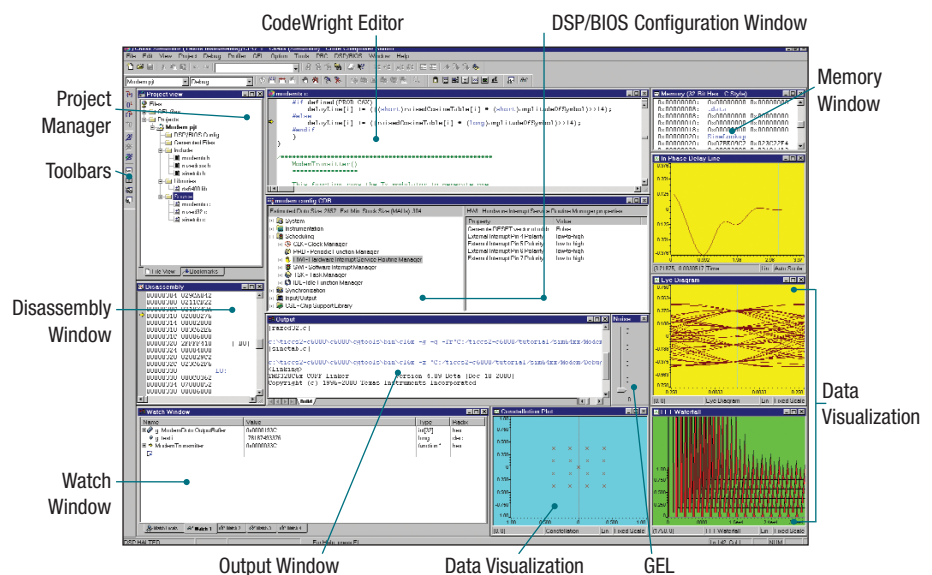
CodeWright Editor

DSP/BIOS Configuration Window

Memory Window

Project Manager

Toolbars

Disassembly Window

Data Visualization

Watch Window

Output Window

Data Visualization

GEL

Project View

Memory (32 Bit Hex - C Style)

In Phase Delay Line

Eye Diagram

Waterfall

Disassembly

Output

Watch Window

Constellation Plot

Name

Value

Type

Radix

System

Instrumentation

Scheduling

CLK - Clock Manager

PRD - Periodic Function Manager

HWI - Hardware Interrupt Service Routine Manager

SWI - Software Interrupt Manager

TSK - Task Manager

IDL - Idle Function Manager

Synchronization

Input/Output

CSL - Chip Support Library

Property

Value

Linking>

TMS320C6x COFF Linker

Copyright (c) 1996-2000 Texas Instruments Incorporated

File View

Bookmarks

Build

Watch 1

Constellation

Lyo Diagram

Waterfall

Fixed Scale

Auto Scale

DSP HALTED